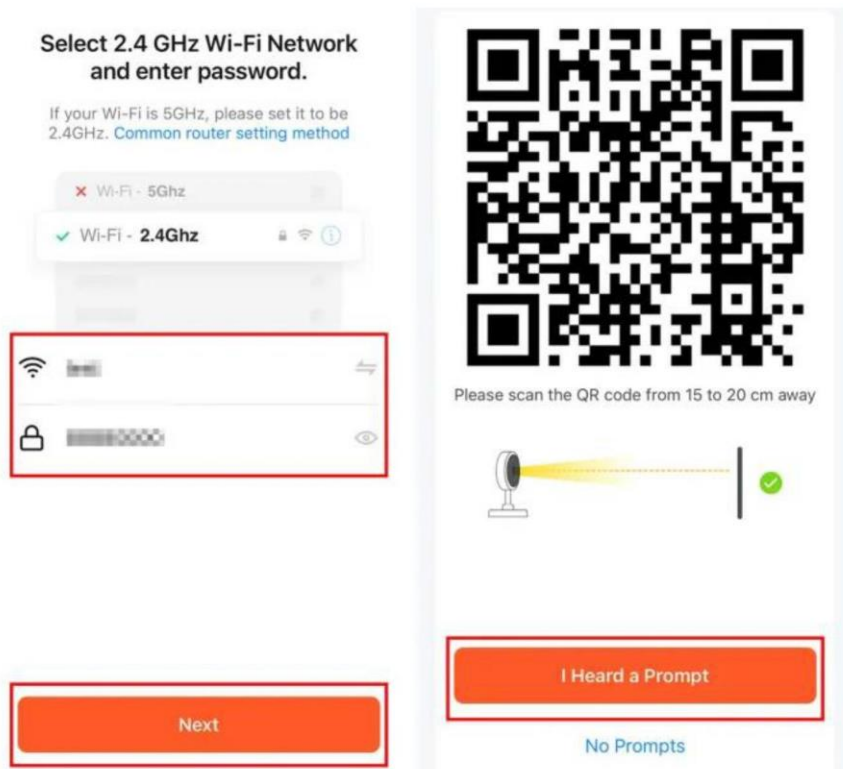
Select 2.4 GHz Wi-Fi Network and enter password.

If your Wi-Fi is 5GHz, please set it to be 2.4GHz. Common router setting method

Wi-Fi - 5Ghz

Wi-Fi - 2.4Ghz

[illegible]

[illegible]

Next

Please scan the QR code from 15 to 20 cm away

I Heard a Prompt

No Prompts